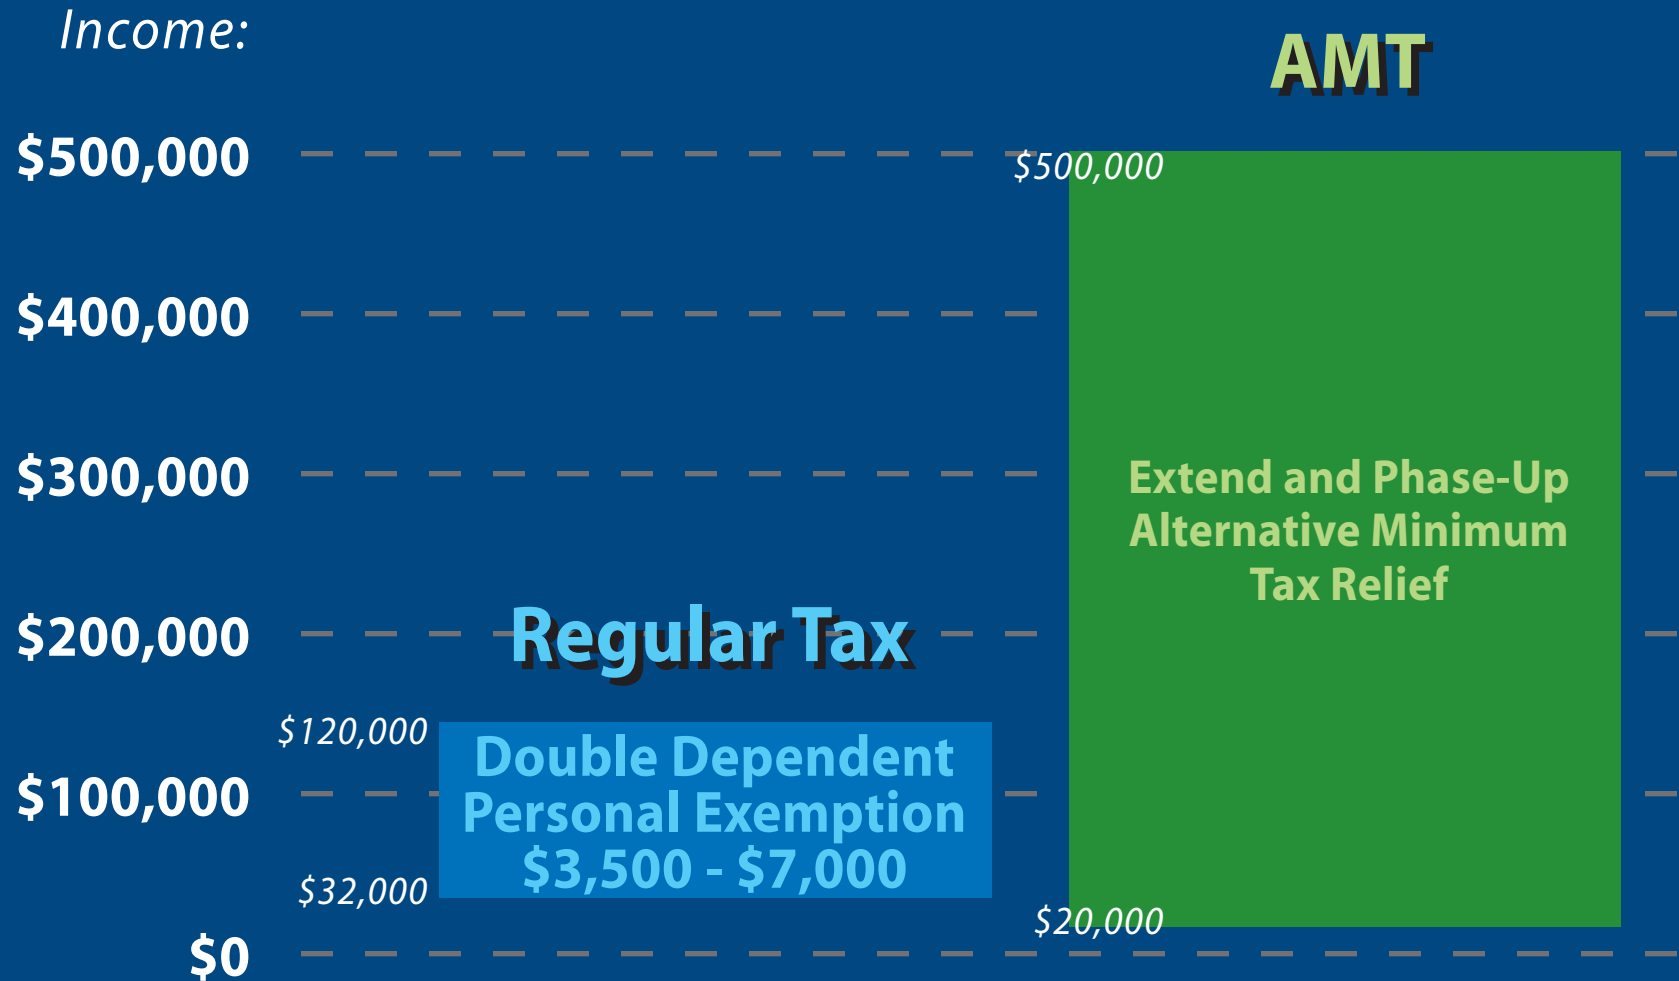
Income:

AMT

$500,000

$500,000

$400,000

$300,000

Extend and Phase-Up Alternative Minimum Tax Relief

$200,000

Regular Tax

$120,000

Double Dependent Personal Exemption $3,500 - $7,000

$100,000

$32,000

$20,000

$0